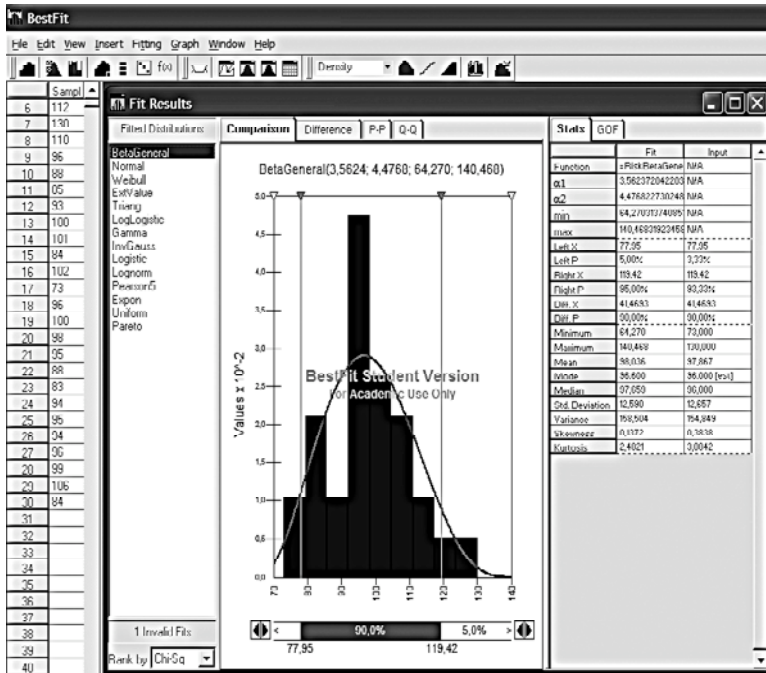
BestFit

File Edit View Insert Fitting Graph Window Help

Density

| | Sampl |
|---|---|
| 6 | 112 |
| 7 | 130 |
| 8 | 110 |
| 9 | 96 |
| 10 | 88 |
| 11 | 05 |
| 12 | 93 |
| 13 | 100 |
| 14 | 101 |
| 15 | 84 |
| 16 | 102 |
| 17 | 73 |
| 18 | 96 |
| 19 | 100 |
| 20 | 98 |
| 21 | 95 |
| 22 | 88 |
| 23 | 83 |
| 24 | 94 |
| 25 | 95 |
| 26 | 94 |
| 27 | 96 |
| 28 | 99 |
| 29 | 106 |
| 30 | 84 |
| 31 | |
| 32 | |
| 33 | |
| 34 | |
| 35 | |
| 36 | |
| 37 | |
| 38 | |
| 39 | |
| 40 | |

Fit Results

Fitted Distributions

BetaGeneral
Normal
Weibull
ExtValue
Triang
LogLogistic
Gamma
InvGauss
Logistic
Lognorm
Pearson5
Expon
Uniform
Pareto

1 Invalid Fits

Rank by Chi-Sq

Comparison Difference P-P Q-Q

BetaGeneral(3,5624; 4,4760; 64,270; 140,460)

Values x 10^-2

5,0 4,5 4,0 3,5 3,0 2,5 2,0 1,5 1,0 0,5 0,0

73 83 93 103 113 123 133 143

BestFit Student Version
For Academic Use Only

< 90,0% 5,0% >

77,95 119,42

Stats GOF

| | Fit | Input |
|---|---|---|
| Function | =RiskBetaGene | N/A |
| α1 | 3,562372042203 | N/A |
| α2 | 4,476822730248 | N/A |
| min | 64,27031374085 | N/A |
| max | 140,4603192345 | N/A |
| Left X | 77,95 | 77,95 |
| Left P | 5,00% | 3,33% |
| Right X | 119,42 | 119,42 |
| Right P | 95,00% | 93,33% |
| Diff. X | 41,4693 | 41,4693 |
| Diff. P | 90,00% | 90,00% |
| Minimum | 64,270 | 73,000 |
| Maximum | 140,460 | 130,000 |
| Mean | 98,036 | 97,867 |
| Mode | 96,600 | 96,000 [est] |
| Median | 97,650 | 96,000 |
| Std. Deviation | 12,590 | 12,657 |
| Variance | 158,504 | 154,849 |
| Skewness | 0,1772 | 0,3838 |
| Kurtosis | 2,4021 | 3,0042 |